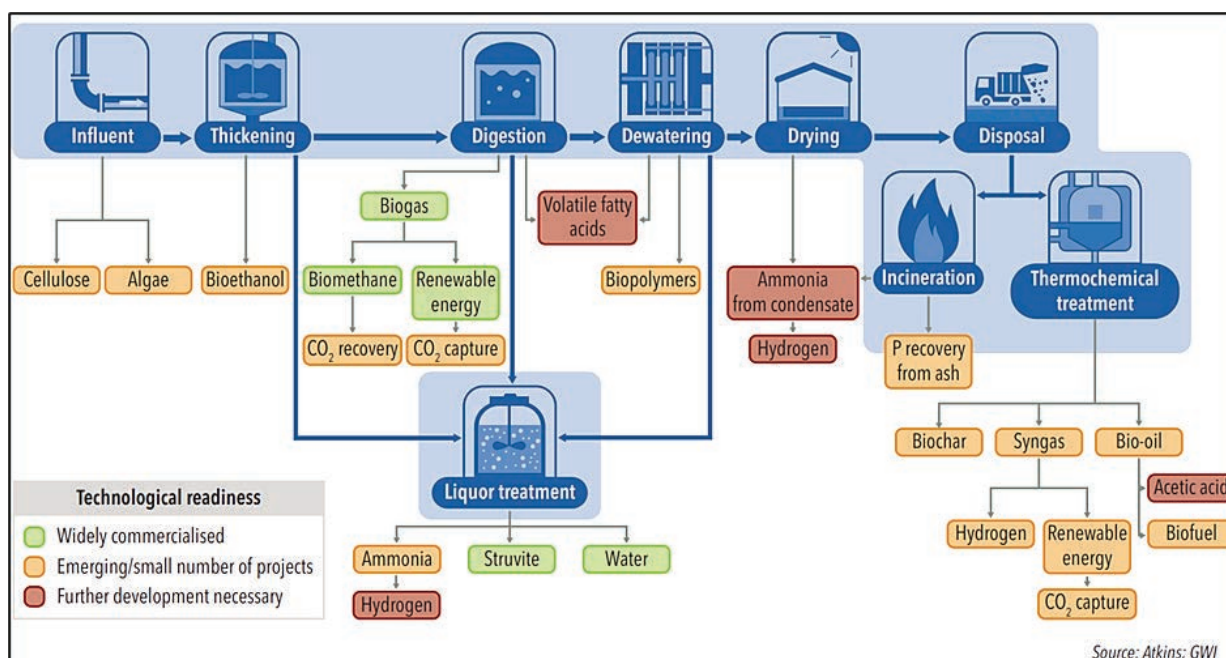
Influent
Thickening
Digestion
Dewatering
Drying
Disposal

Cellulose
Algae
Bioethanol

Biogas
Biomethane
Renewable energy
$CO_2$ recovery
$CO_2$ capture

Volatile fatty acids
Biopolymers

Ammonia from condensate
Hydrogen

Incineration
P recovery from ash

Thermochemical treatment
Biochar
Syngas
Bio-oil
Acetic acid
Biofuel
Hydrogen
Renewable energy
$CO_2$ capture

Liquor treatment
Ammonia
Hydrogen
Struvite
Water

Technological readiness
Widely commercialised
Emerging/small number of projects
Further development necessary

Source: Atkins; GWI